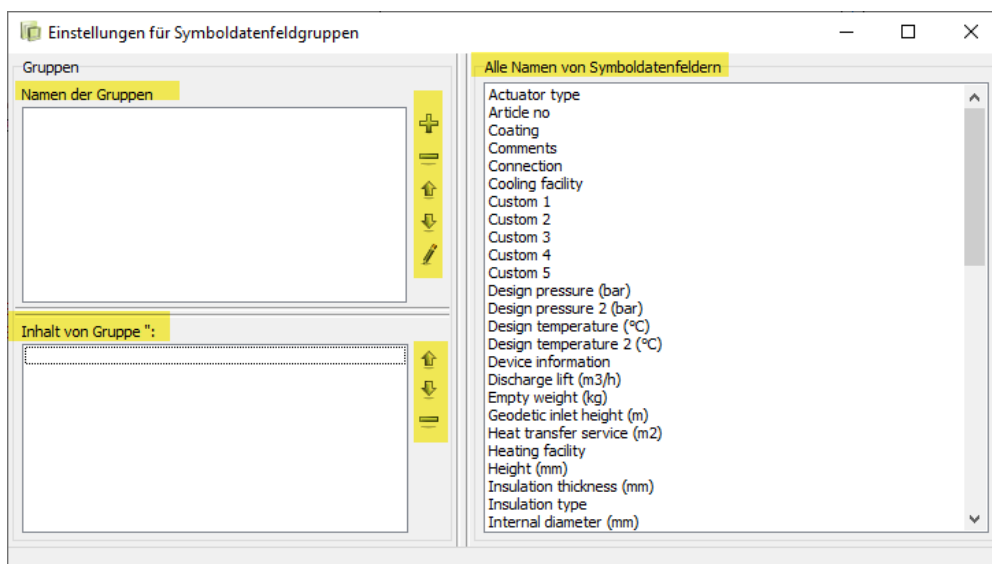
Einstellungen für Symboldatenfeldgruppen

Gruppen

Namen der Gruppen

Inhalt von Gruppe '':

Alle Namen von Symboldatenfeldern

Actuator type
Article no
Coating
Comments
Connection
Cooling facility
Custom 1
Custom 2
Custom 3
Custom 4
Custom 5
Design pressure (bar)
Design pressure 2 (bar)
Design temperature (°C)
Design temperature 2 (°C)
Device information
Discharge lift (m3/h)
Empty weight (kg)
Geodetic inlet height (m)
Heat transfer service (m2)
Heating facility
Height (mm)
Insulation thickness (mm)
Insulation type
Internal diameter (mm)